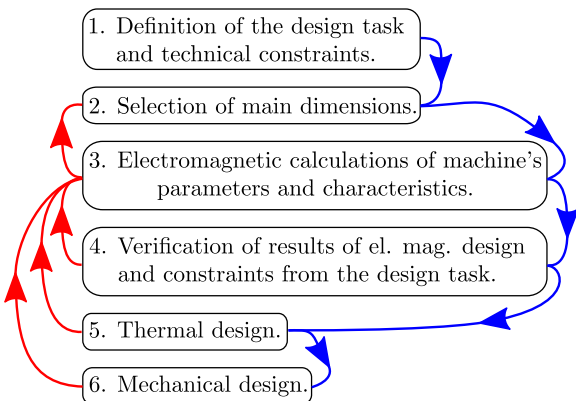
1. Definition of the design task and technical constraints.

2. Selection of main dimensions.

3. Electromagnetic calculations of machine's parameters and characteristics.

4. Verification of results of el. mag. design and constraints from the design task.

5. Thermal design.

6. Mechanical design.